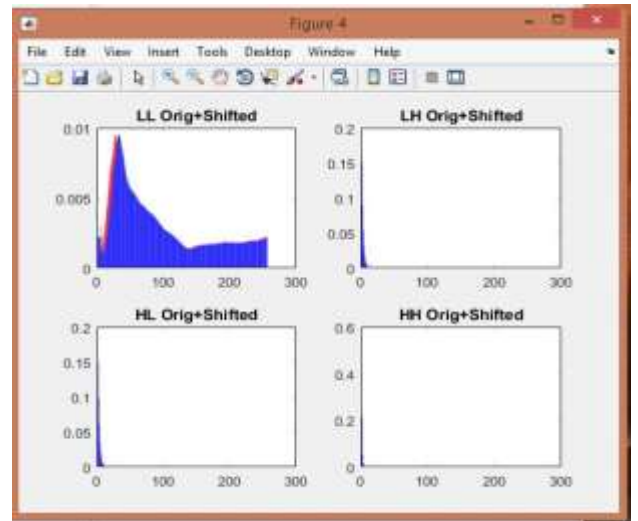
Figure 4

File Edit View Insert Tools Desktop Window Help

LL Orig+Shifted

0.01
0.005
0
0 100 200 300

LH Orig+Shifted

0.2
0.15
0.1
0.05
0
0 100 200 300

HL Orig+Shifted

0.2
0.15
0.1
0.05
0
0 100 200 300

HH Orig+Shifted

0.6
0.4
0.2
0
0 100 200 300